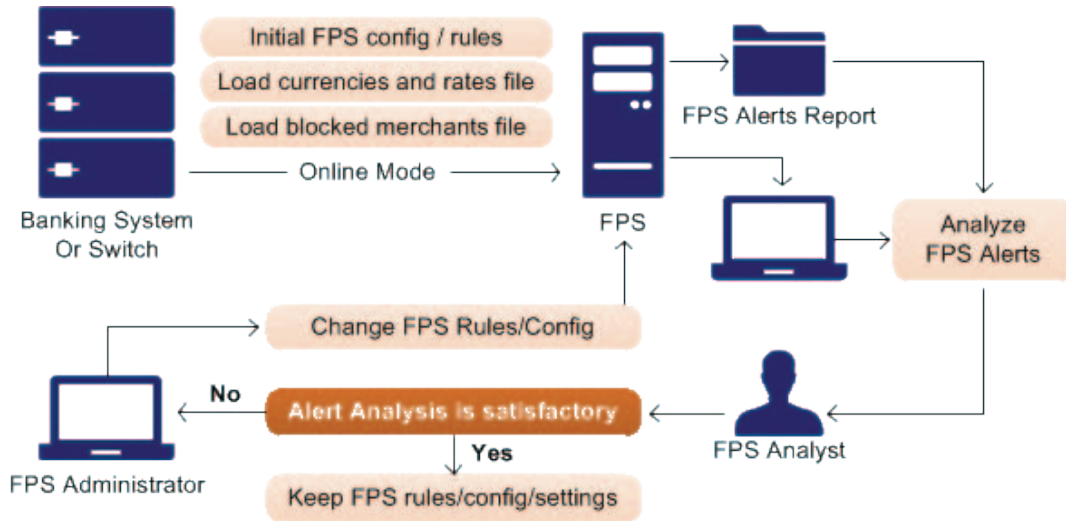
Initial FPS config / rules

Load currencies and rates file

Load blocked merchants file

Online Mode

Banking System Or Switch

FPS

FPS Alerts Report

Analyze FPS Alerts

Change FPS Rules/Config

No

Alert Analysis is satisfactory

Yes

FPS Administrator

FPS Analyst

Keep FPS rules/config/settings